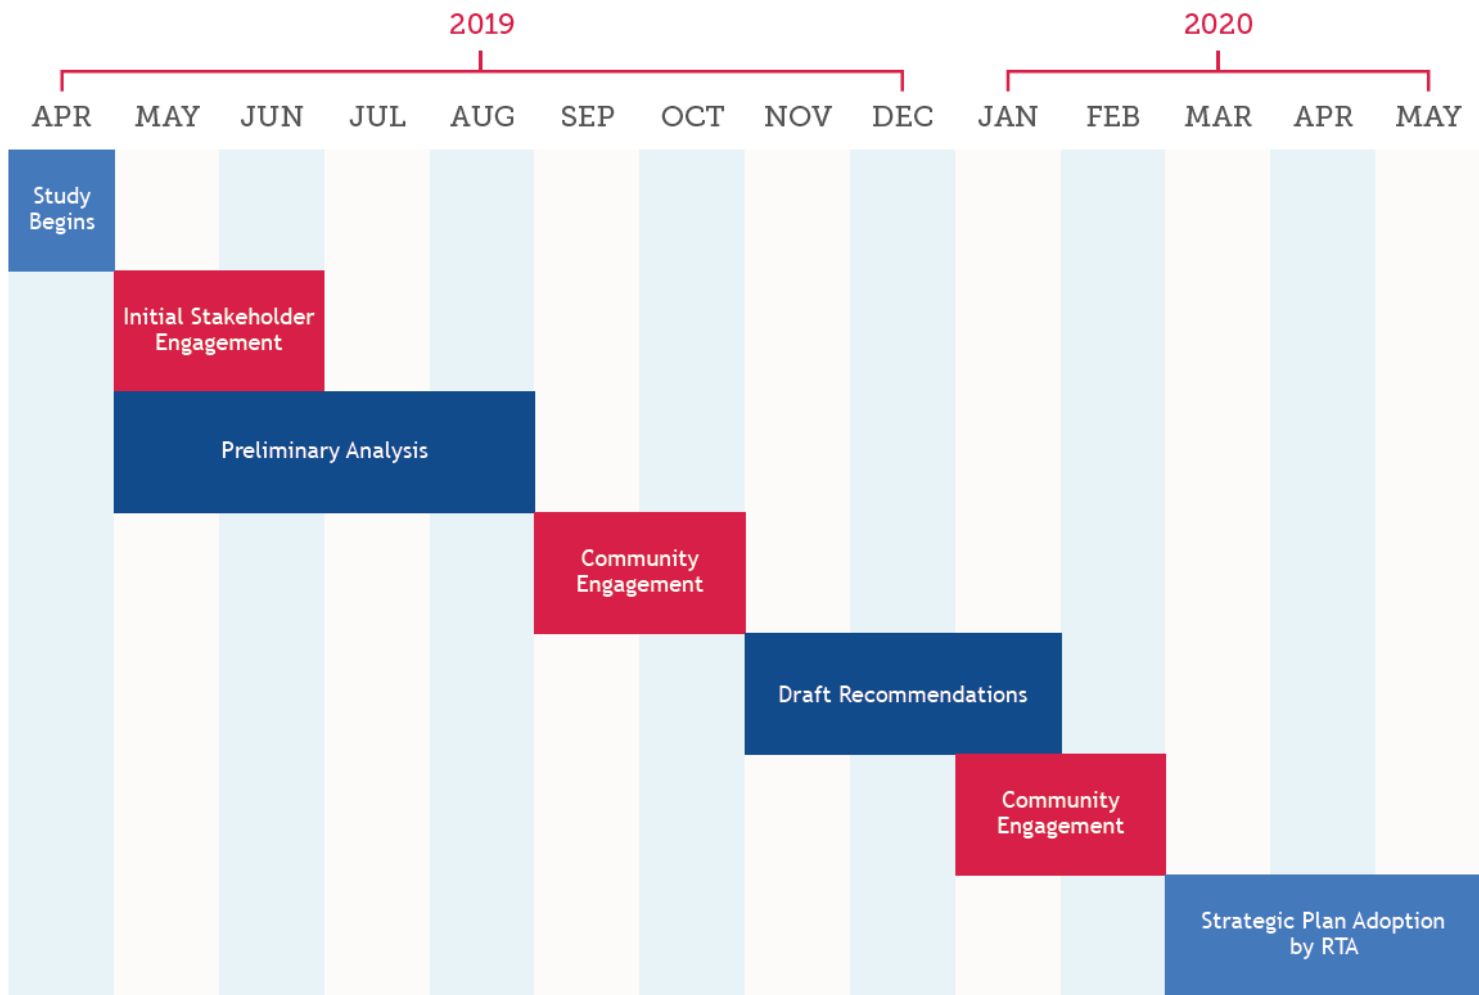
2019

2020

APR MAY JUN JUL AUG SEP OCT NOV DEC JAN FEB MAR APR MAY

Study Begins

Initial Stakeholder Engagement

Preliminary Analysis

Community Engagement

Draft Recommendations

Community Engagement

Strategic Plan Adoption by RTA